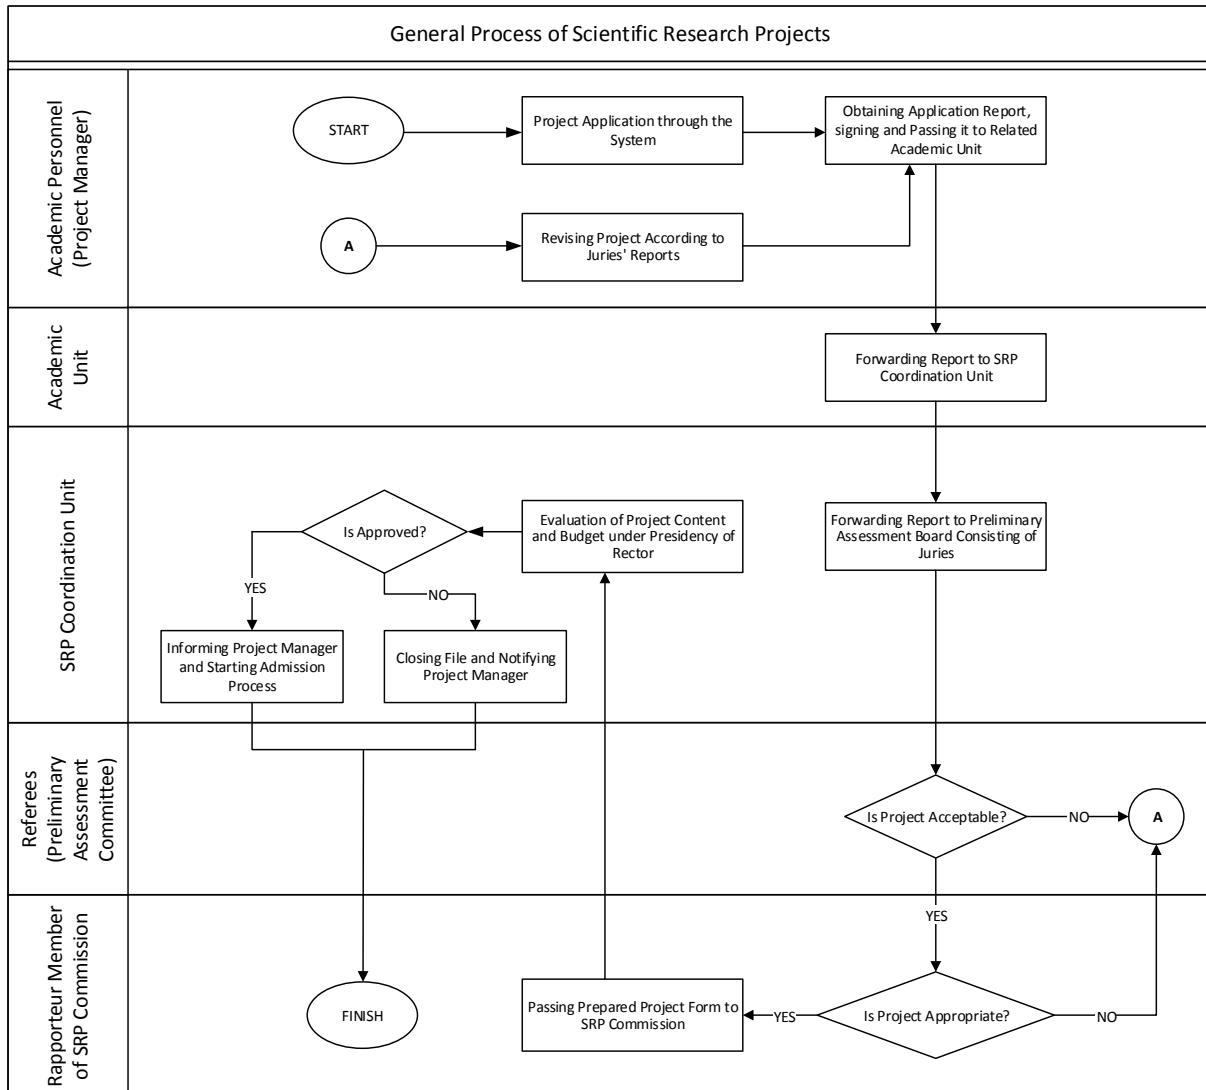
General Process of Scientific Research Projects

Academic Personnel (Project Manager)

START

Project Application through the System

Obtaining Application Report, signing and Passing it to Related Academic Unit

A

Revising Project According to Juries' Reports

Academic Unit

Forwarding Report to SRP Coordination Unit

SRP Coordination Unit

Is Approved?

Evaluation of Project Content and Budget under Presidency of Rector

Forwarding Report to Preliminary Assessment Board Consisting of Juries

YES

NO

Informing Project Manager and Starting Admission Process

Closing File and Notifying Project Manager

Referees (Preliminary Assessment Committee)

Is Project Acceptable?

NO

A

YES

Rapporteur Member of SRP Commission

FINISH

Passing Prepared Project Form to SRP Commission

YES

Is Project Appropriate?

NO